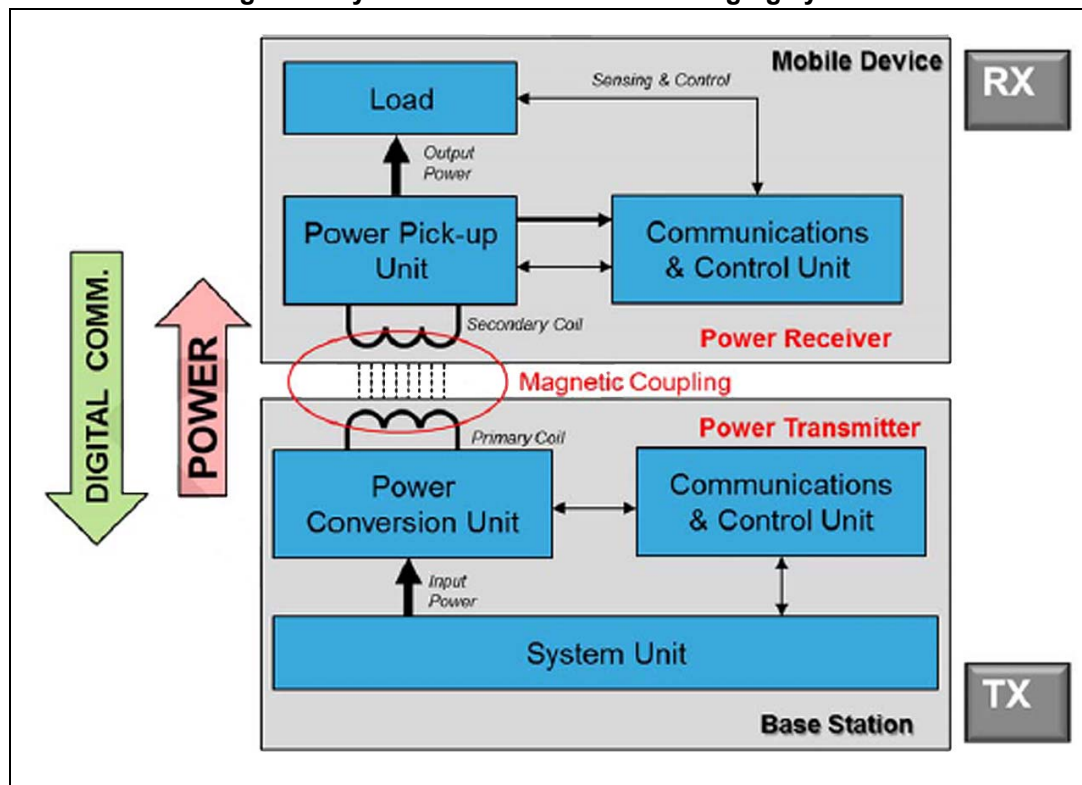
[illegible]

Mobile Device

RX

Load

Sensing & Control

Output Power

Power Pick-up Unit

Communications & Control Unit

Secondary Coil

Power Receiver

DIGITAL COMM.

POWER

Magnetic Coupling

Power Transmitter

Primary Coil

Power Conversion Unit

Communications & Control Unit

Input Power

System Unit

TX

Base Station